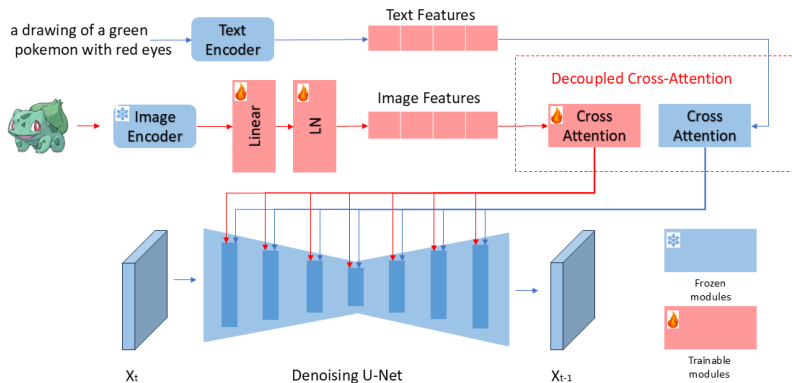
a drawing of a green pokemon with red eyes

Text Encoder

Text Features

Decoupled Cross-Attention

Image Encoder

Linear

LN

Image Features

Cross Attention

Cross Attention

$X_t$

Denoising U-Net

$X_{t-1}$

Frozen modules

Trainable modules